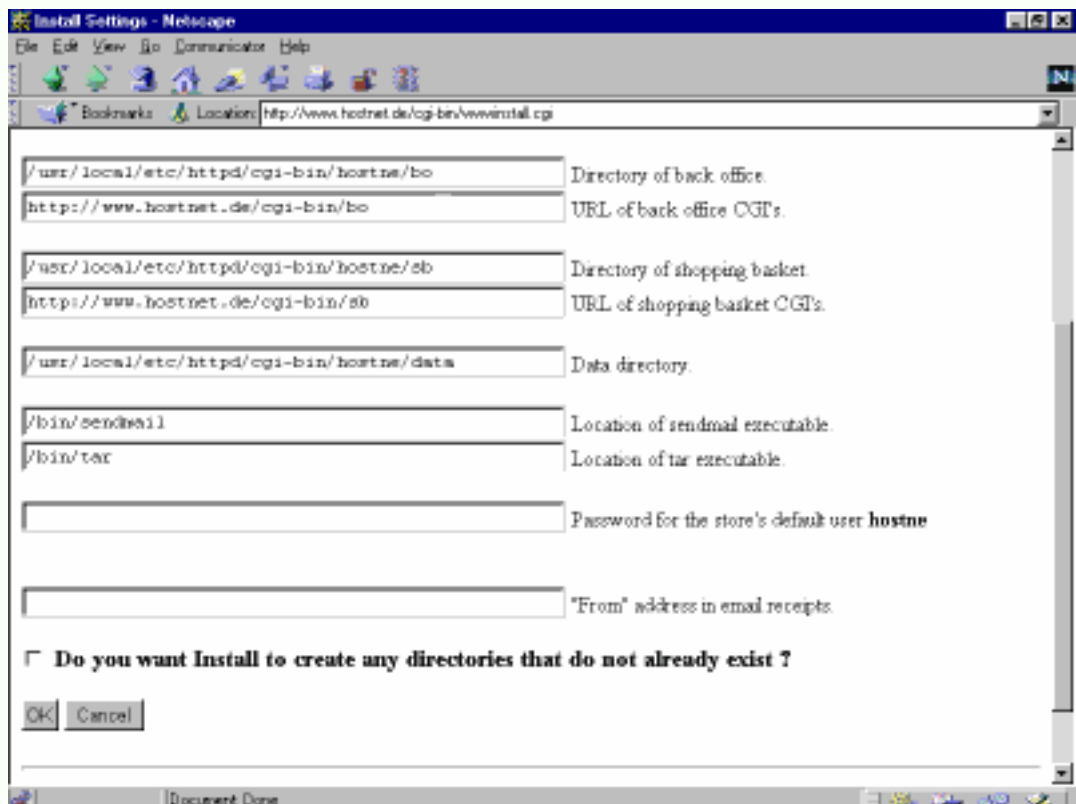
Install Settings - Netscape

File Edit View Go Communicator Help

Bookmarks Location: http://www.hostnet.de/cgi-bin/wwwinstall.cgi

/usr/local/etc/httpd/cgi-bin/hostne/bo Directory of back office.

http://www.hostnet.de/cgi-bin/bo URL of back office CGI's.

/usr/local/etc/httpd/cgi-bin/hostne/sb Directory of shopping basket.

http://www.hostnet.de/cgi-bin/sb URL of shopping basket CGI's.

/usr/local/etc/httpd/cgi-bin/hostne/data Data directory.

/bin/sendmail Location of sendmail executable.

/bin/tar Location of tar executable.

Password for the store's default user **hostne**

"From" address in email receipts.

**Do you want Install to create any directories that do not already exist ?**

OK Cancel

Document: Done